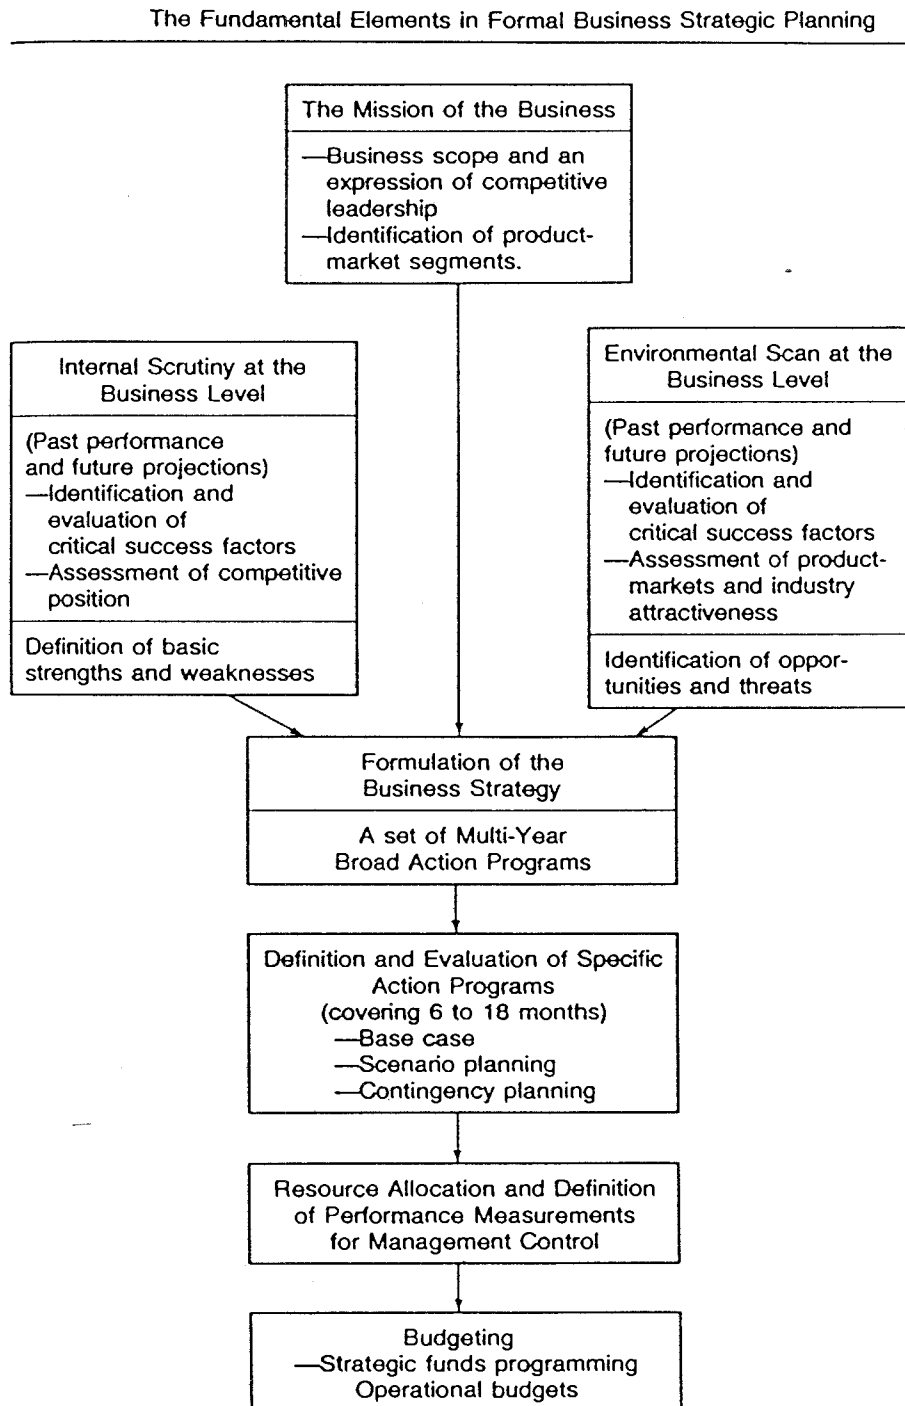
The Fundamental Elements in Formal Business Strategic Planning

The Mission of the Business

—Business scope and an expression of competitive leadership
—Identification of product-market segments.

Internal Scrutiny at the Business Level

(Past performance and future projections)
—Identification and evaluation of critical success factors
—Assessment of competitive position

Definition of basic strengths and weaknesses

Environmental Scan at the Business Level

(Past performance and future projections)
—Identification and evaluation of critical success factors
—Assessment of product-markets and industry attractiveness

Identification of opportunities and threats

Formulation of the Business Strategy

A set of Multi-Year Broad Action Programs

Definition and Evaluation of Specific Action Programs (covering 6 to 18 months)
—Base case
—Scenario planning
—Contingency planning

Resource Allocation and Definition of Performance Measurements for Management Control

Budgeting
—Strategic funds programming
Operational budgets